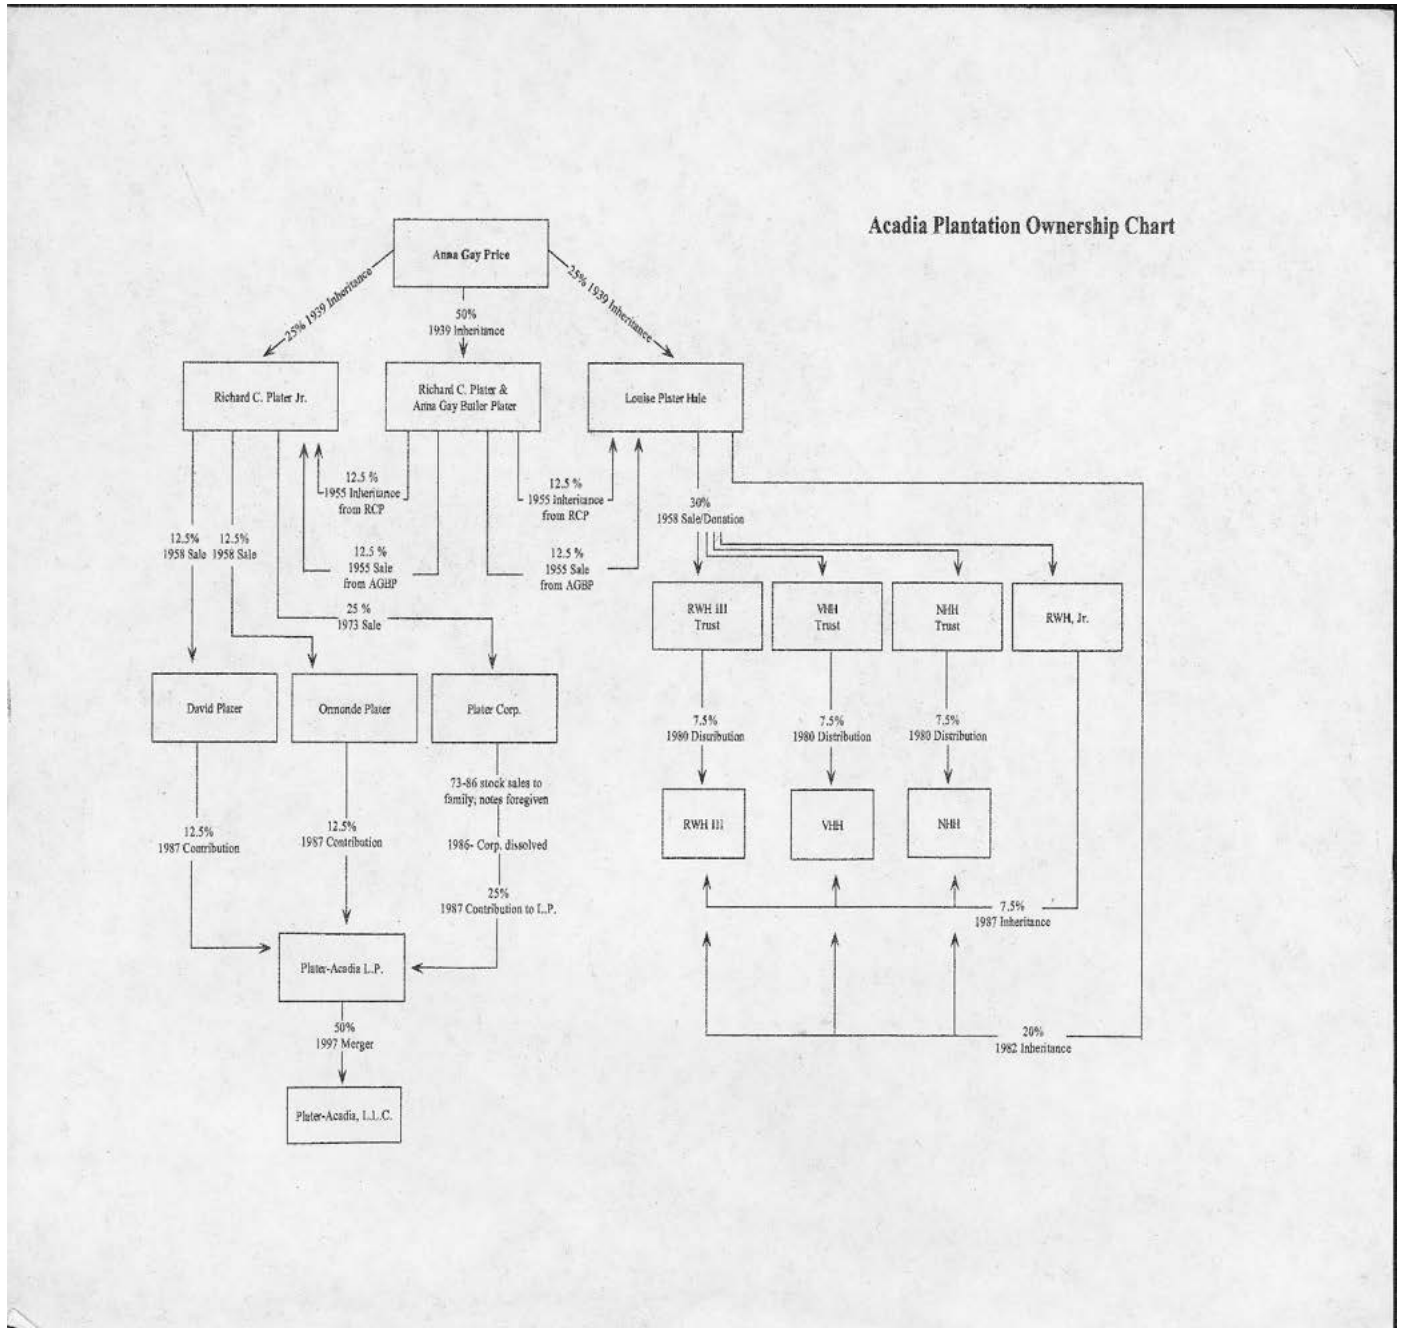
Acadia Plantation Ownership Chart

Anna Gay Price

25% 1939 Inheritance

50%
1939 Inheritance

25% 1939 Inheritance

Richard C. Plater Jr.

Richard C. Plater &
Anna Gay Butler Plater

Louise Plater Hale

12.5 %
1955 Inheritance
from RCP

12.5 %
1955 Inheritance
from RCP

12.5%
1958 Sale

12.5%
1958 Sale

12.5 %
1955 Sale
from AGBP

12.5 %
1955 Sale
from AGBP

30%
1958 Sale/Donation

25 %
1973 Sale

RWH III
Trust

VHH
Trust

NHH
Trust

RWH, Jr.

David Plater

Ormonde Plater

Plater Corp.

7.5%
1980 Distribution

7.5%
1980 Distribution

7.5%
1980 Distribution

73-86 stock sales to
family, notes foregiven

RWH III

VHH

NHH

12.5%
1987 Contribution

12.5%
1987 Contribution

1986- Corp. dissolved

25%
1987 Contribution to L.P.

7.5%
1987 Inheritance

Plater-Acadia L.P.

50%
1997 Merger

20%
1982 Inheritance

Plater-Acadia, L.L.C.